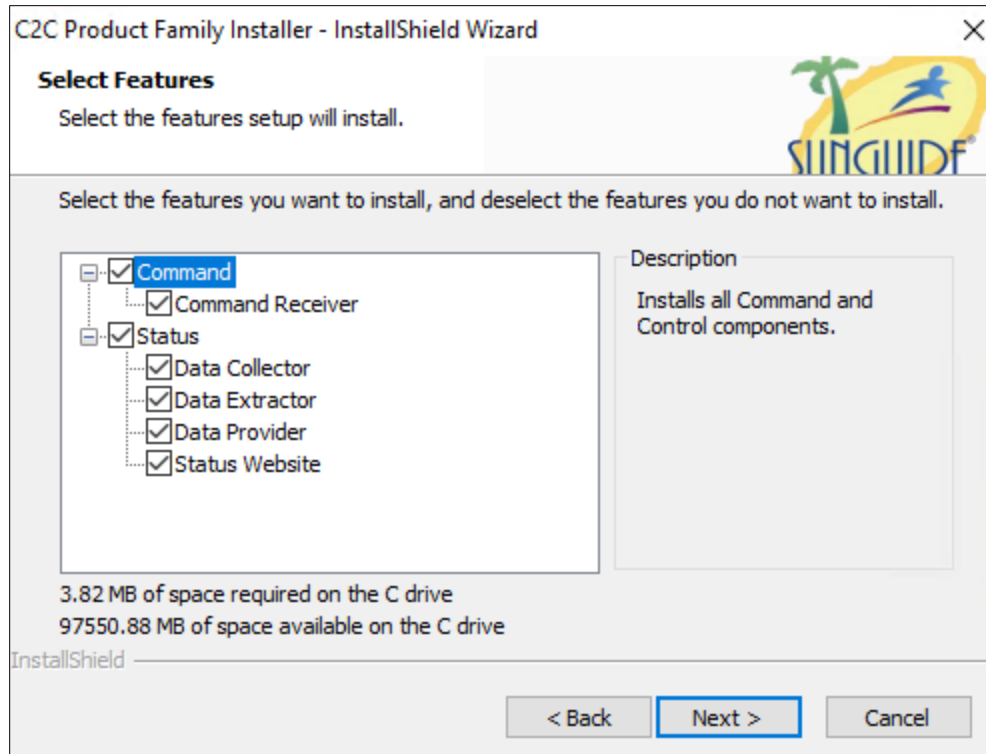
C2C Product Family Installer - InstallShield Wizard

×

Select Features

Select the features setup will install.

SUNGUIDE®

Select the features you want to install, and deselect the features you do not want to install.

Command
Command Receiver
Status
Data Collector
Data Extractor
Data Provider
Status Website

Description

Installs all Command and Control components.

3.82 MB of space required on the C drive
97550.88 MB of space available on the C drive

InstallShield

< Back

Next >

Cancel